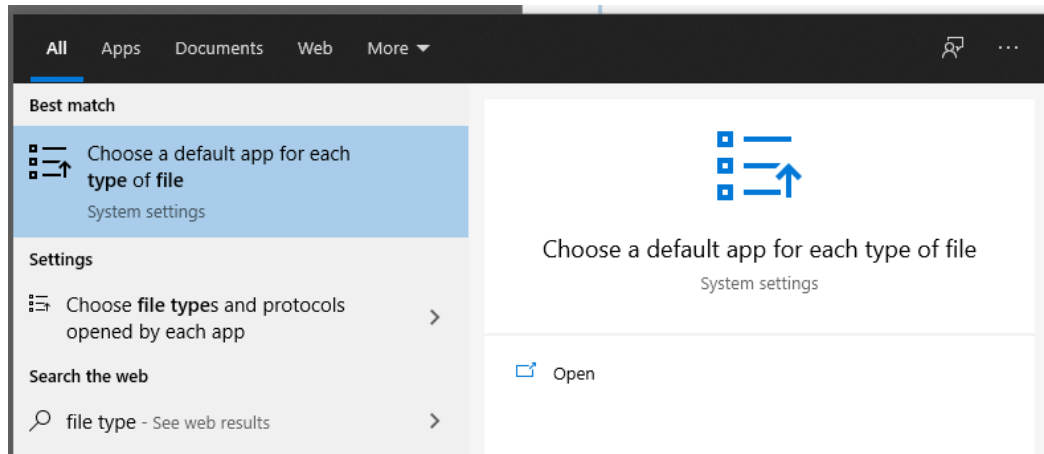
All Apps Documents Web More ···

Best match

Choose a default app for each **type** of **file**
System settings

Settings

Choose **file type**s and protocols opened by each app

Search the web

file type - See web results

Choose a default app for each type of file
System settings

Open